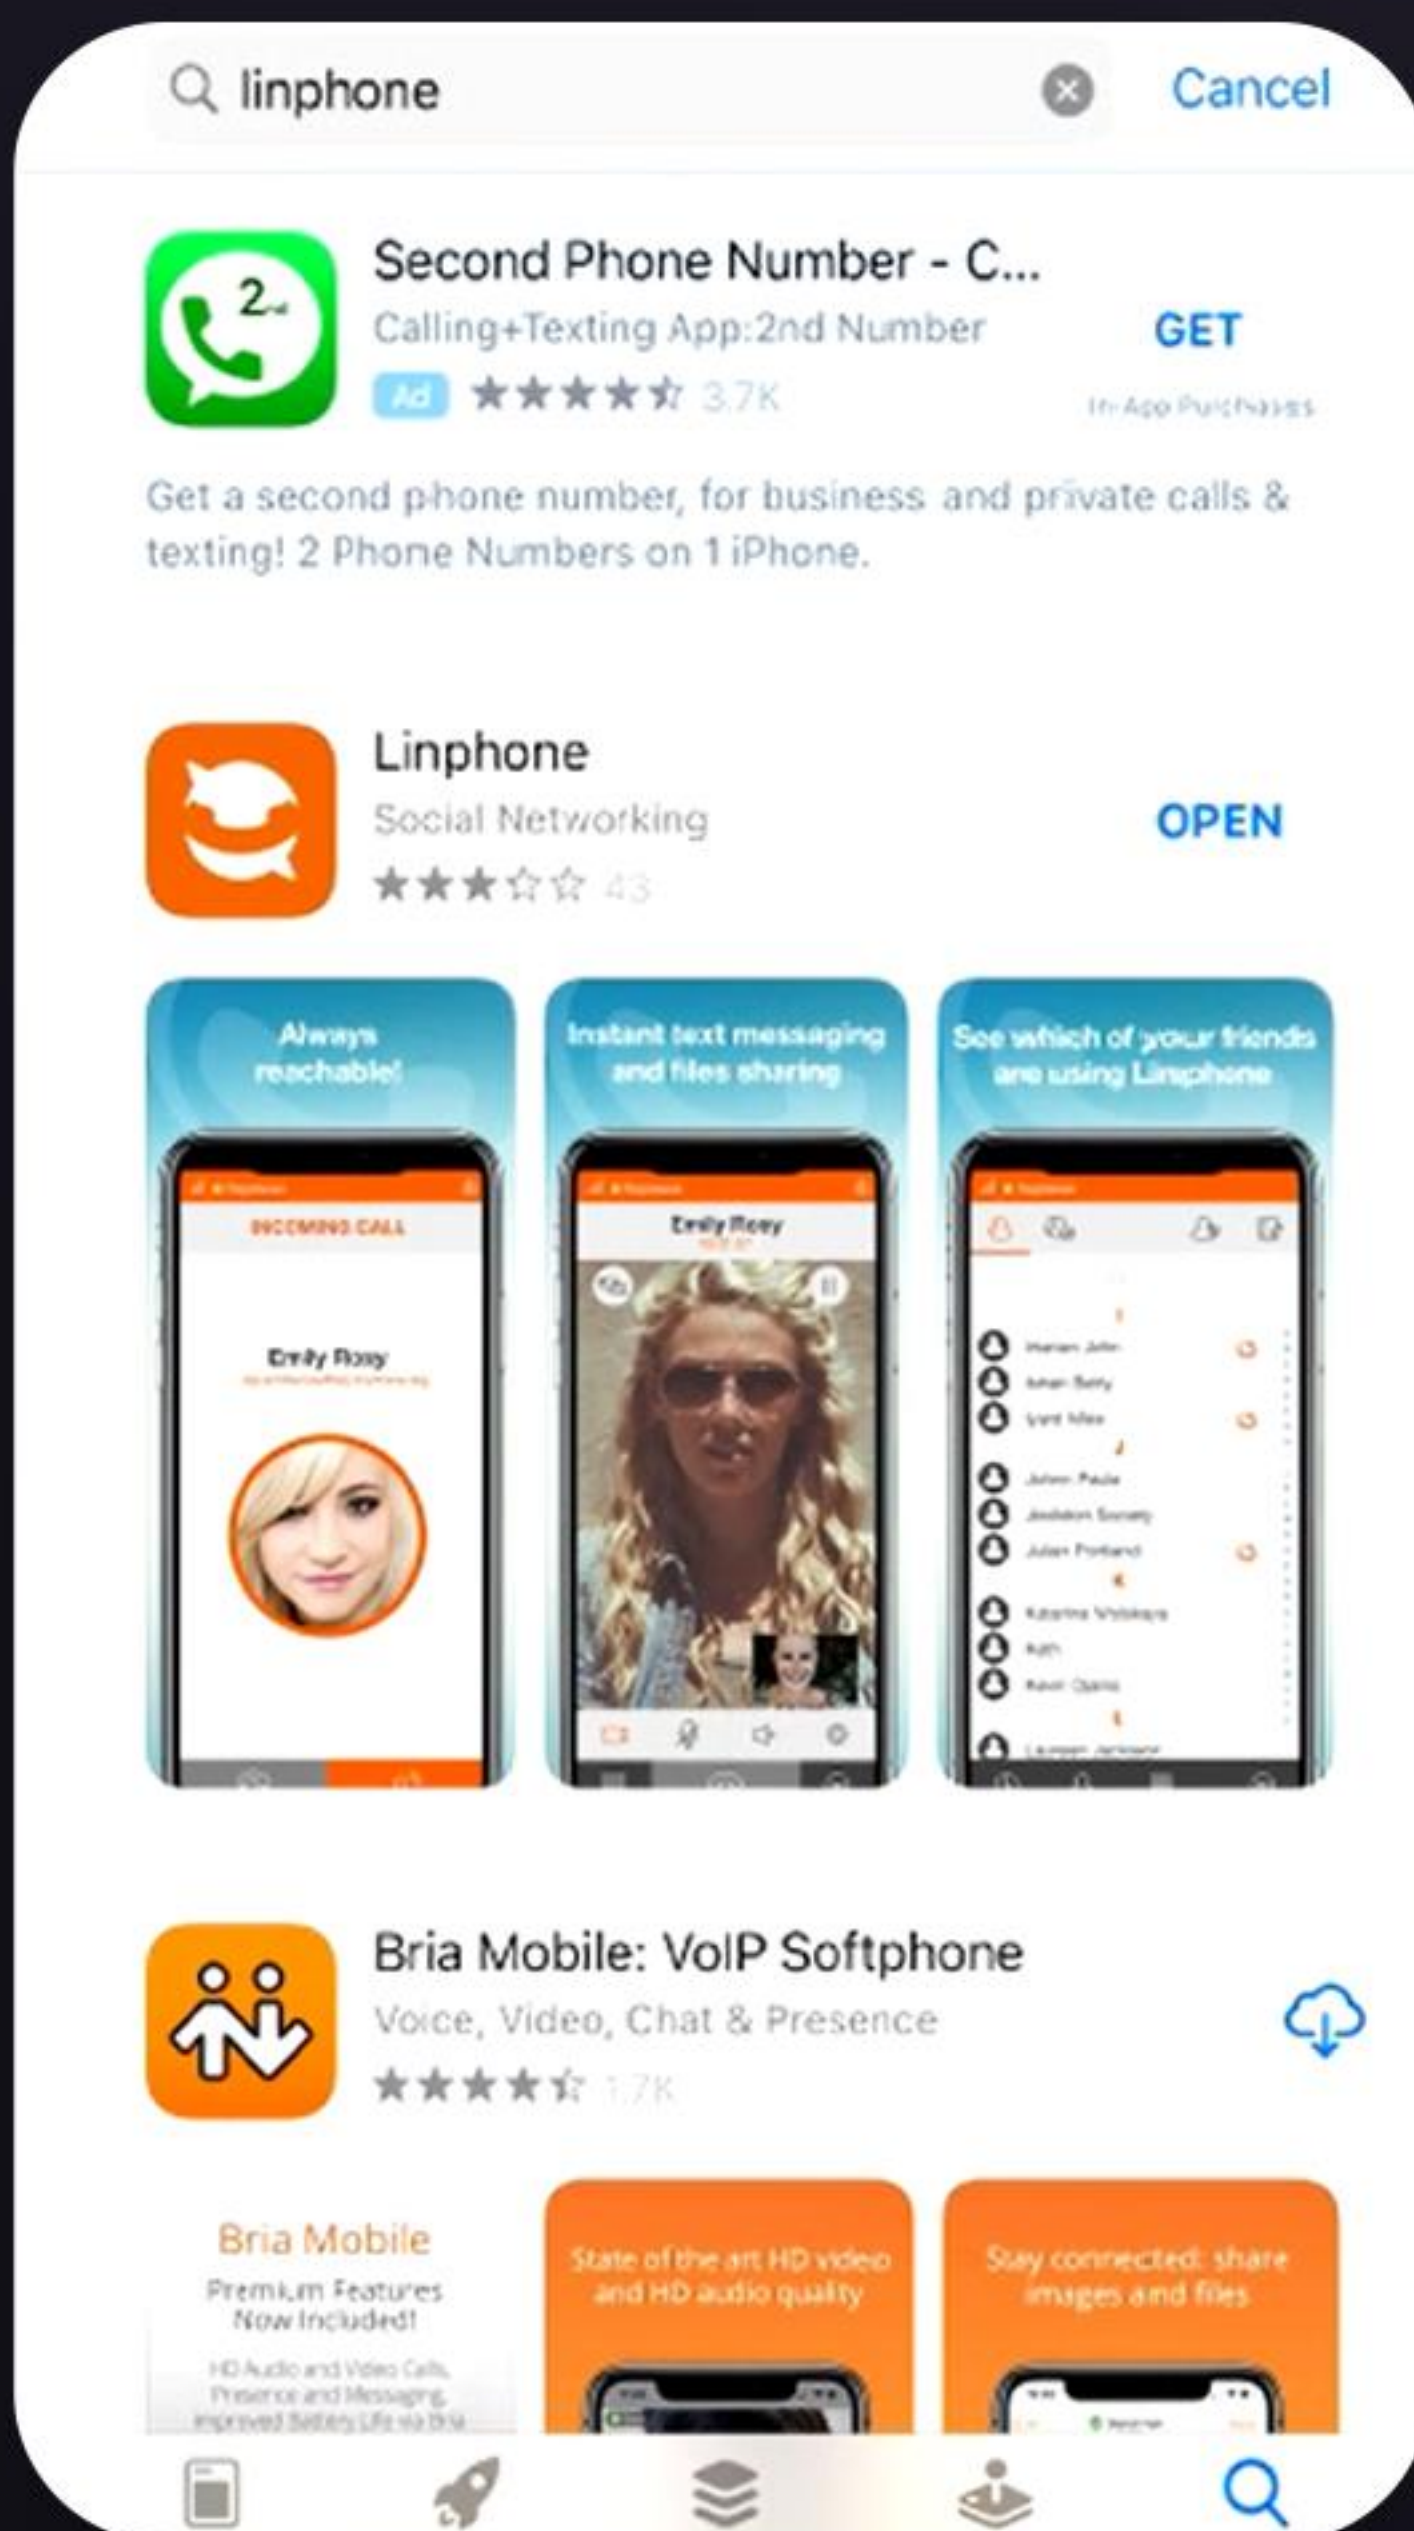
linphone

Cancel

Second Phone Number - C...
Calling+Texting App:2nd Number
Ad 3.7K
GET
In-App Purchases

Get a second phone number, for business and private calls & texting! 2 Phone Numbers on 1 iPhone.

Linphone
Social Networking
43
OPEN

Always reachable!

INCOMING CALL

Emily Rosy

Instant text messaging and files sharing

Emily Rosy

See which of your friends are using Linphone

Bria Mobile: VoIP Softphone
Voice, Video, Chat & Presence
1.7K

Bria Mobile
Premium Features Now Included!
HD Audio and Video Calls, Presence and Messaging, Improved Battery Life via Bria

State of the art HD video and HD audio quality

Stay connected: share images and files